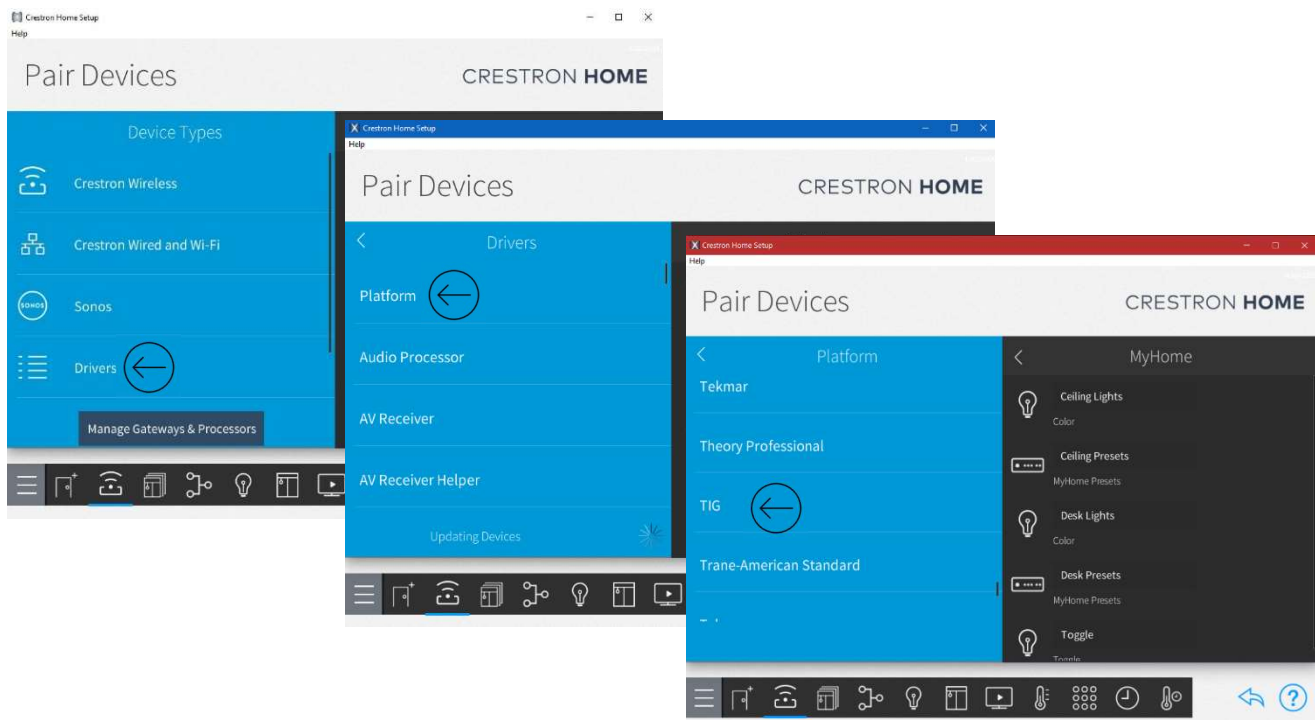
Crestron Home Setup
Help

Pair Devices
CRESTRON HOME

Device Types
Crestron Wireless
Crestron Wired and Wi-Fi
SONOS
Sonos
Drivers
Manage Gateways & Processors

Crestron Home Setup
Help

Pair Devices
CRESTRON HOME

Drivers
Platform
Audio Processor
AV Receiver
AV Receiver Helper
Updating Devices

Crestron Home Setup
Help

Pair Devices
CRESTRON HOME

Platform
Tekmar
Theory Professional
TIG
Trane-American Standard

MyHome
Ceiling Lights
Color
Ceiling Presets
MyHome Presets
Desk Lights
Color
Desk Presets
MyHome Presets
Toggle
Toggle